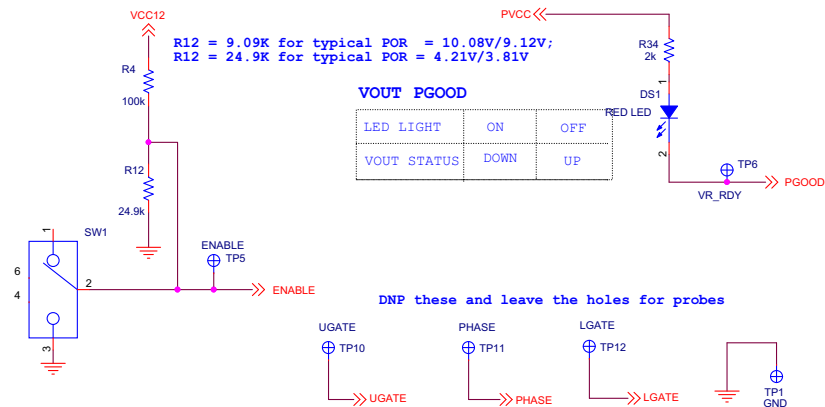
VCC12

R12 = 9.09K for typical POR = 10.08V/9.12V;
R12 = 24.9K for typical POR = 4.21V/3.81V

R4
100k

R12
24.9k

SW1
1
6
4
2
3

ENABLE
TP5
ENABLE

PVCC
R34
2k
1
DS1
RED LED
2
TP6
VR_RDY
PGOOD

VOUT PGOOD

| LED LIGHT | ON | OFF |
|---|---|---|
| VOUT STATUS | DOWN | UP |

DNP these and leave the holes for probes

UGATE
TP10
UGATE

PHASE
TP11
PHASE

LGATE
TP12
LGATE

TP1
GND